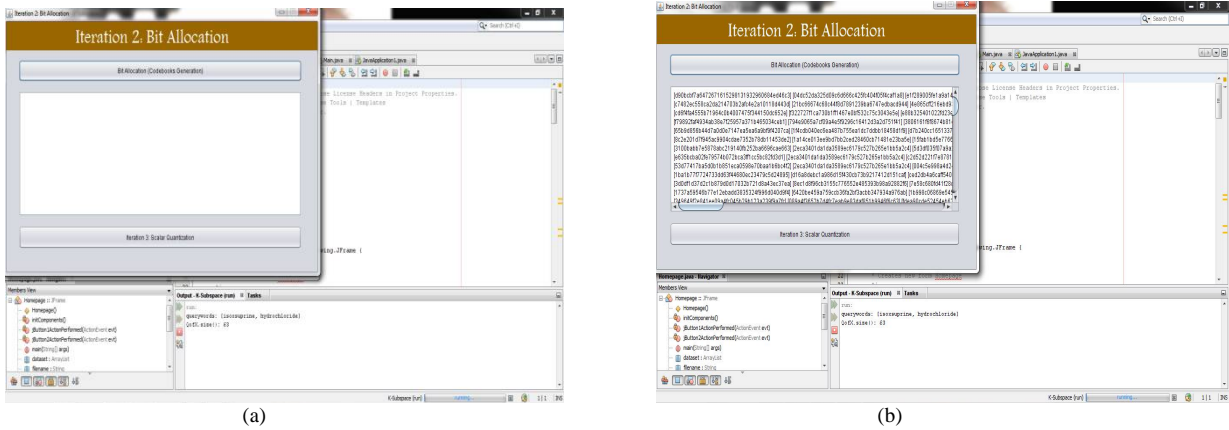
Iteration 2: Bit Allocation

Iteration 2: Bit Allocation

Bit Allocation (Codebooks Generation)

Iteration 3: Scalar Quantization

Search (Ctrl+I)

Main.java JavaApplication1.java

License Headers in Project Properties. Tools | Templates

ing.JFrame {

Members View

Homepage :: JFrame

Homepage()

initComponents()

jButton1ActionPerformed(ActionEvent evt)

jButton2ActionPerformed(ActionEvent evt)

main(String[] args)

dataset : ArrayList

filename : String

Output - K-Subspace (run) Tasks

run:

querywords: [isoxsuprine, hydrochloride]

 [ofX.size(): 63

K-Subspace (run) running... 1|1 INS

(a)

Iteration 2: Bit Allocation

Iteration 2: Bit Allocation

Bit Allocation (Codebooks Generation)

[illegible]

Iteration 3: Scalar Quantization

Search (Ctrl+I)

Main.java JavaApplication1.java

License Headers in Project Properties. Tools | Templates

ing.JFrame {

Homepage.java - Navigator

Members View

Homepage :: JFrame

Homepage()

initComponents()

jButton1ActionPerformed(ActionEvent evt)

jButton2ActionPerformed(ActionEvent evt)

main(String[] args)

dataset : ArrayList

filename : String

Output - K-Subspace (run) Tasks

run:

querywords: [isoxsuprine, hydrochloride]

 [ofX.size(): 63

K-Subspace (run) running... 1|1 INS

(b)